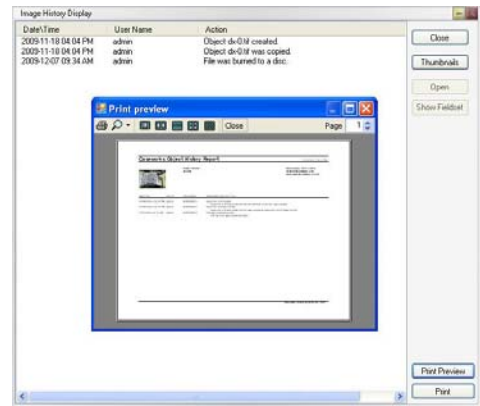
Image History Display

| Date\Time | User Name | Action |
|---|---|---|
| 2009-11-18 04:04 PM | admin | Object dx-0.tif created. |
| 2009-11-18 04:04 PM | admin | Object dx-0.tif was copied. |
| 2009-12-07 09:34 AM | admin | File was burned to a disc. |

Close

Thumbnails

Open

Show Fieldset

Print preview

Close

Page 1

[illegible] Object History Report

Print Preview

Print